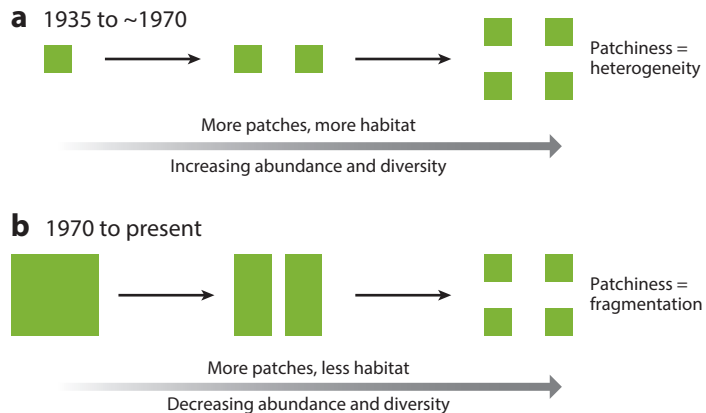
a 1935 to ~1970

Patchiness = heterogeneity

More patches, more habitat

Increasing abundance and diversity

b 1970 to present

Patchiness = fragmentation

More patches, less habitat

Decreasing abundance and diversity